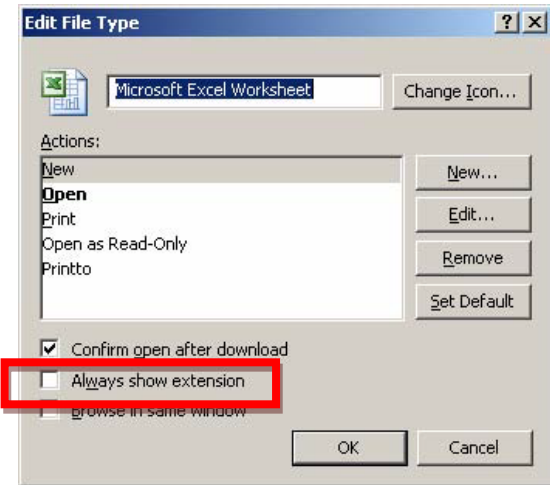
Edit File Type

?

X

Microsoft Excel Worksheet

Change Icon...

Actions:

New

Open

Print

Open as Read-Only

Printto

New...

Edit...

Remove

Set Default

Confirm open after download

Always show extension

Browse in same window

OK

Cancel